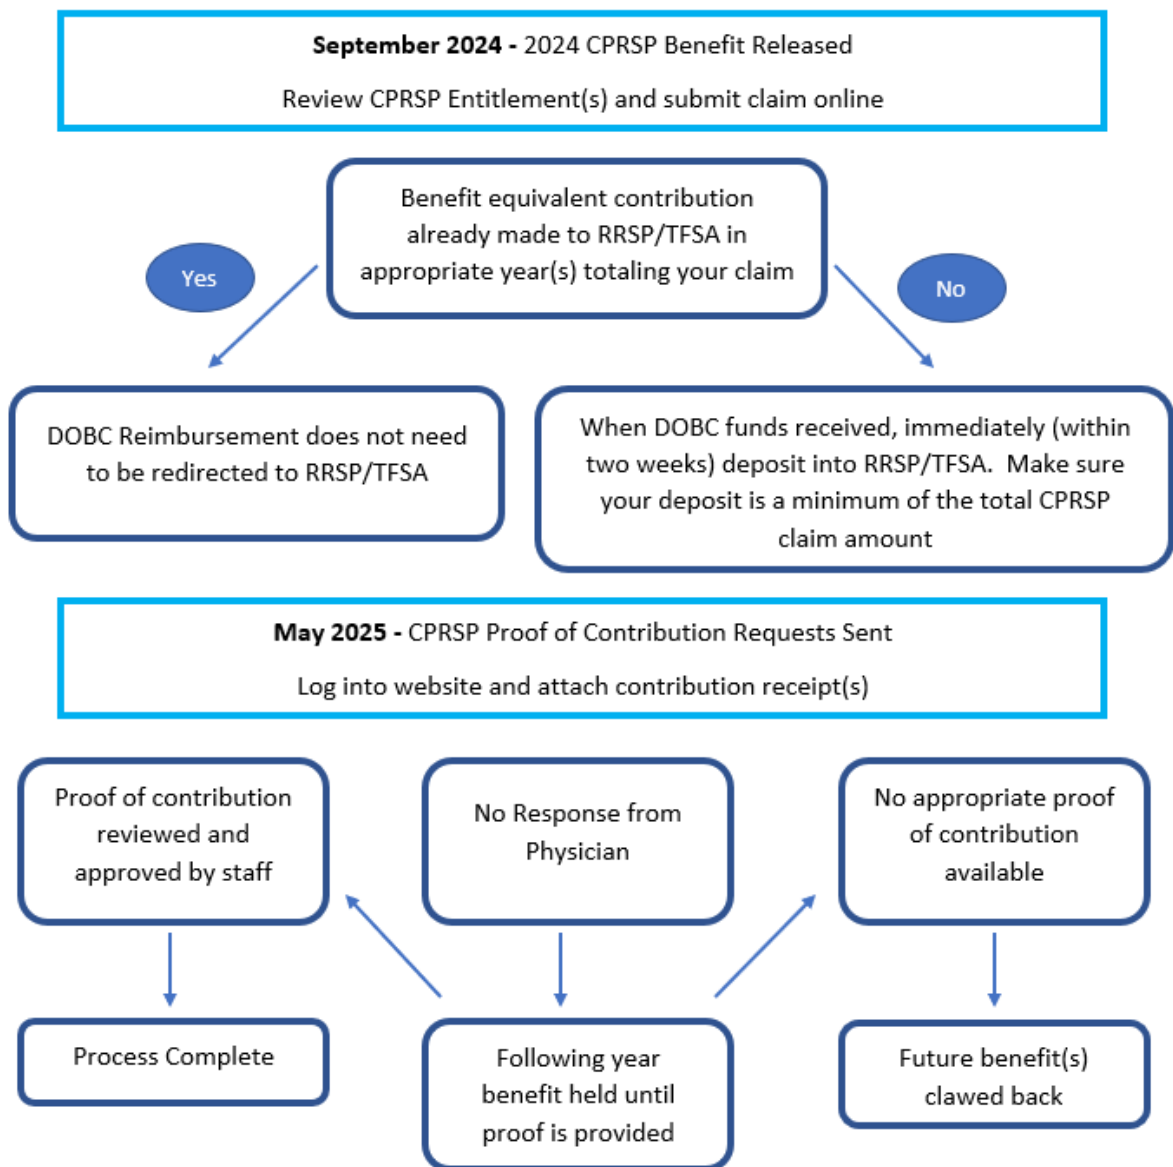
**September 2024 -** 2024 CPRSP Benefit Released

Review CPRSP Entitlement(s) and submit claim online

Benefit equivalent contribution already made to RRSP/TFSA in appropriate year(s) totaling your claim

Yes

No

DOBC Reimbursement does not need to be redirected to RRSP/TFSA

When DOBC funds received, immediately (within two weeks) deposit into RRSP/TFSA. Make sure your deposit is a minimum of the total CPRSP claim amount

**May 2025 -** CPRSP Proof of Contribution Requests Sent

Log into website and attach contribution receipt(s)

Proof of contribution reviewed and approved by staff

No Response from Physician

No appropriate proof of contribution available

Process Complete

Following year benefit held until proof is provided

Future benefit(s) clawed back